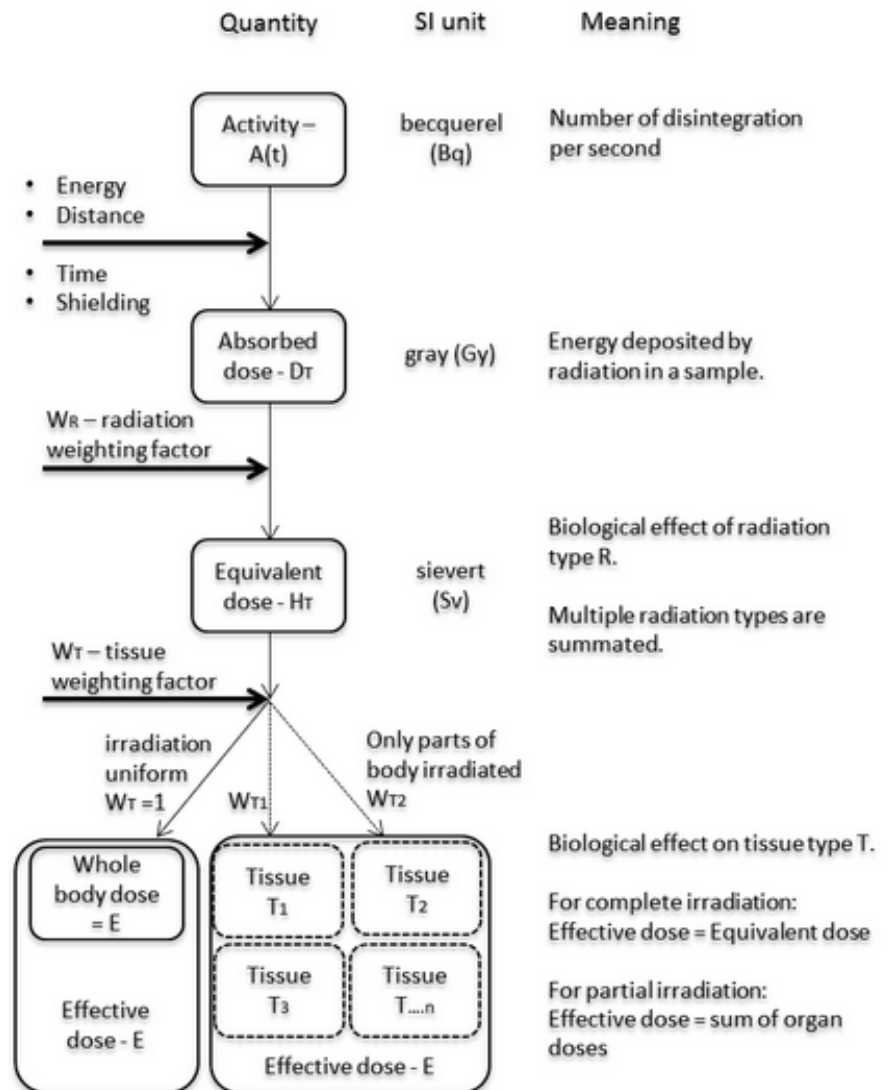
Quantity SI unit Meaning

Activity – A(t)

becquerel (Bq)

Number of disintegration per second

• Energy
• Distance

• Time
• Shielding

Absorbed dose - DT

gray (Gy)

Energy deposited by radiation in a sample.

WR – radiation weighting factor

Equivalent dose - HT

sievert (Sv)

Biological effect of radiation type R.

Multiple radiation types are summated.

WT – tissue weighting factor

irradiation uniform WT =1

WT1

Only parts of body irradiated WT2

Whole body dose = E

Effective dose - E

Tissue T1

Tissue T2

Tissue T3

Tissue T....n

Effective dose - E

Biological effect on tissue type T.

For complete irradiation: Effective dose = Equivalent dose

For partial irradiation: Effective dose = sum of organ doses